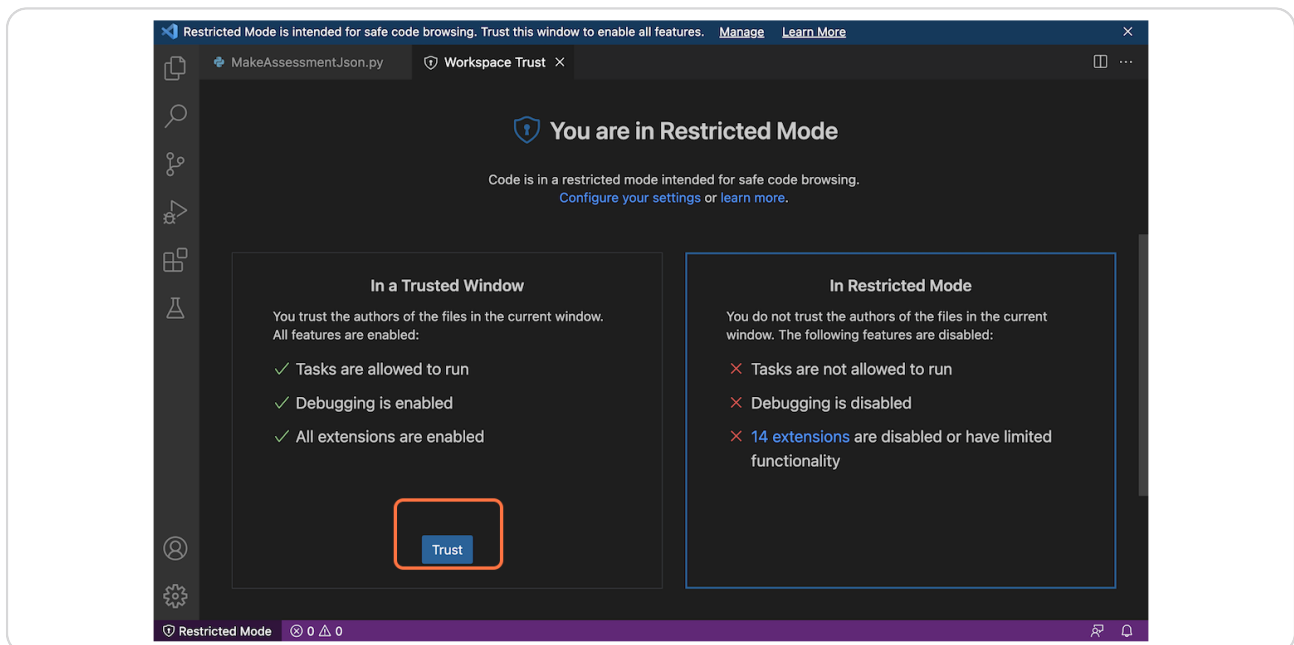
Restricted Mode is intended for safe code browsing. Trust this window to enable all features. Manage Learn More ×

MakeAssessmentJson.py Workspace Trust ×

You are in Restricted Mode

Code is in a restricted mode intended for safe code browsing.
Configure your settings or learn more.

In a Trusted Window

You trust the authors of the files in the current window. All features are enabled:

✓ Tasks are allowed to run

✓ Debugging is enabled

✓ All extensions are enabled

Trust

In Restricted Mode

You do not trust the authors of the files in the current window. The following features are disabled:

× Tasks are not allowed to run

× Debugging is disabled

× 14 extensions are disabled or have limited functionality

Restricted Mode ⊗ 0 ⚠ 0